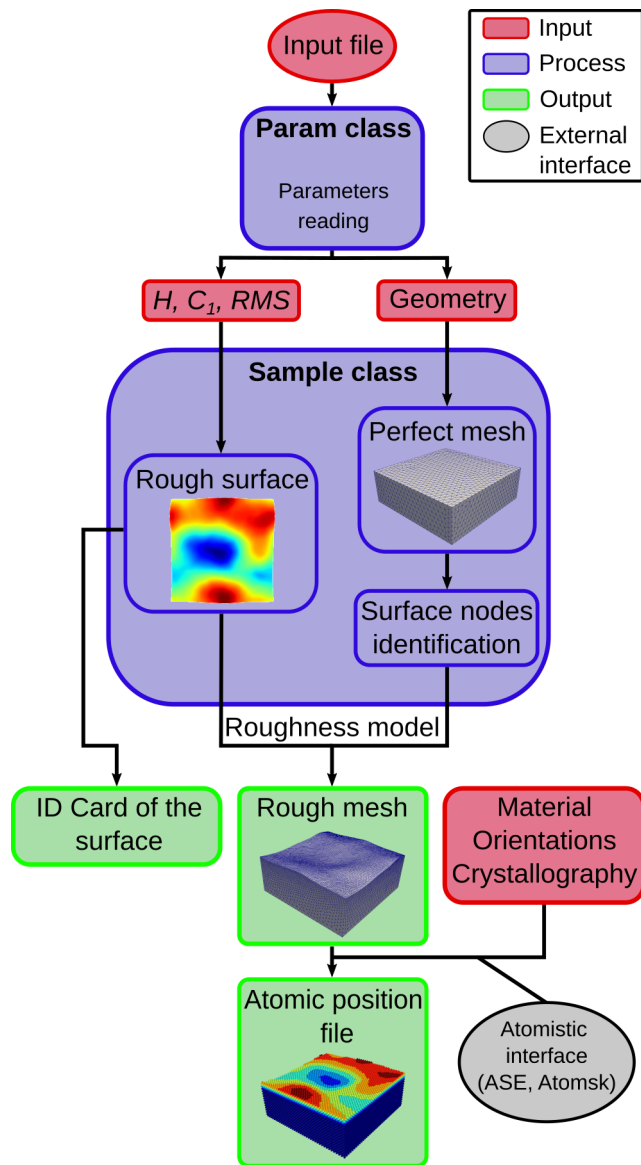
Input

Process

Output

External interface

Input file

Param class

Parameters reading

$H$, $C_1$, $RMS$

Geometry

Sample class

Perfect mesh

Rough surface

Surface nodes identification

Roughness model

ID Card of the surface

Rough mesh

Material Orientations Crystallography

Atomic position file

Atomistic interface (ASE, Atomsk)